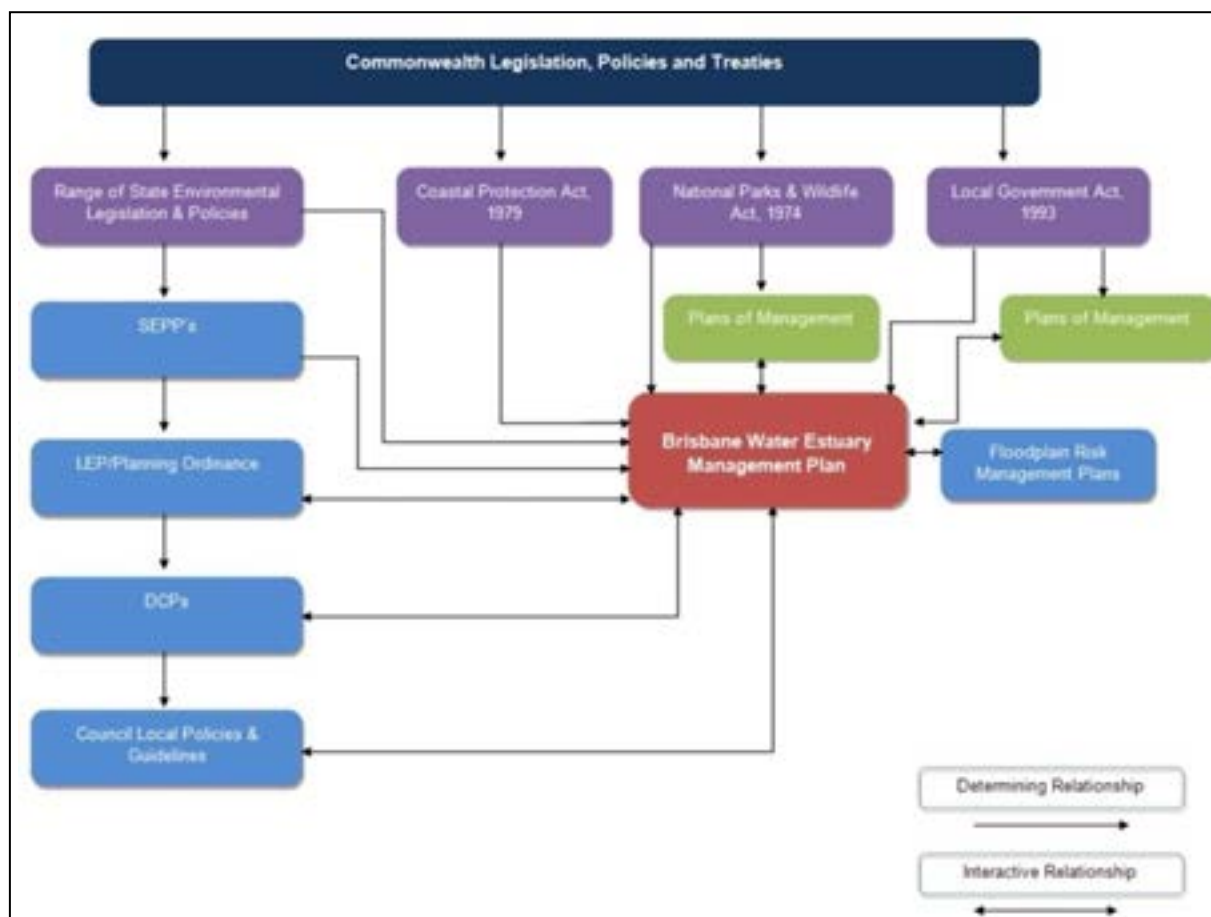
Commonwealth Legislation, Policies and Treaties

Range of State Environmental Legislation & Policies

Coastal Protection Act, 1979

National Parks & Wildlife Act, 1974

Local Government Act, 1993

SEPP's

Plans of Management

Plans of Management

Brisbane Water Estuary Management Plan

LEP/Planning Ordinance

Floodplain Risk Management Plans

DCPs

Council Local Policies & Guidelines

Determining Relationship

Interactive Relationship